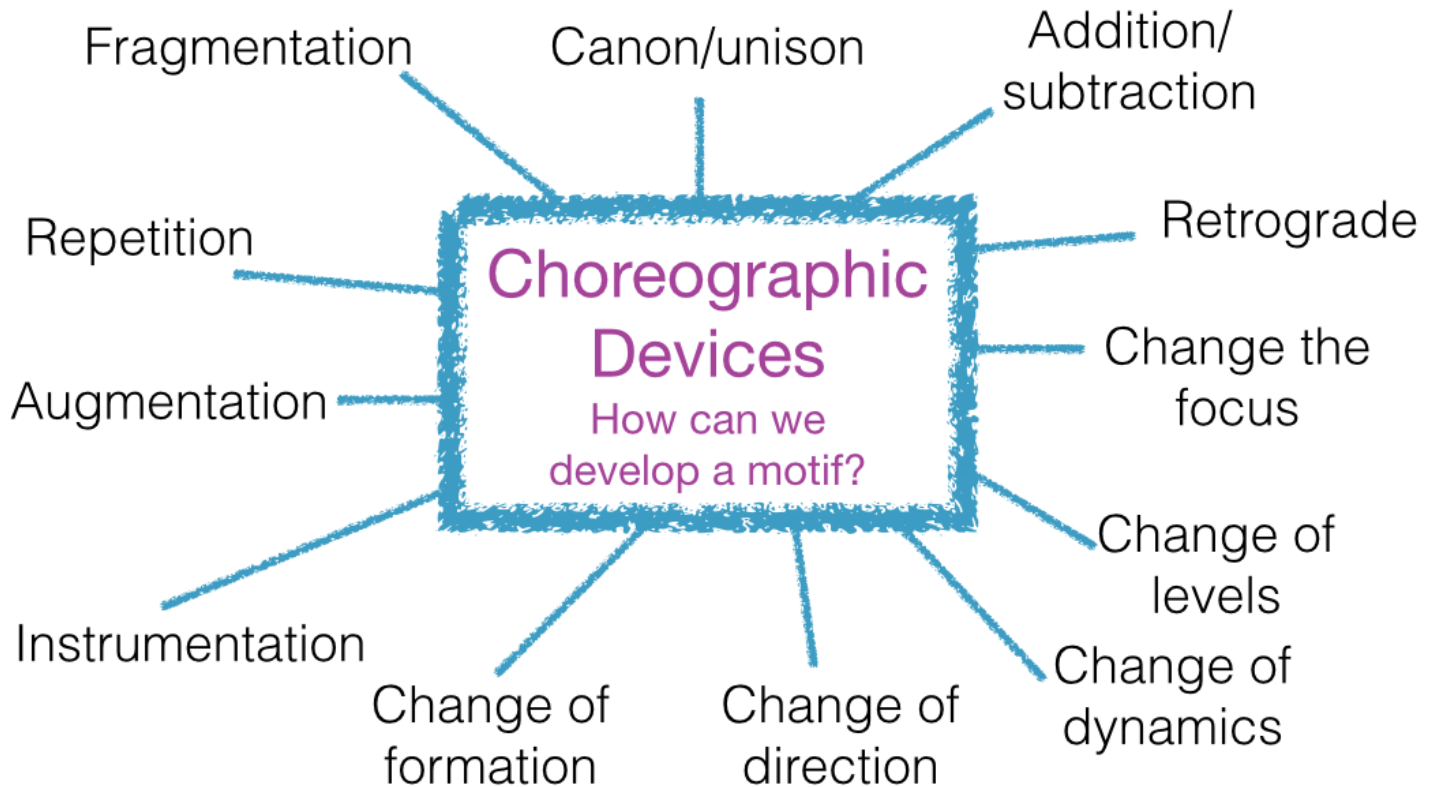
Choreographic Devices

How can we develop a motif?

Fragmentation

Canon/unison

Addition/subtraction

Retrograde

Change the focus

Change of levels

Change of dynamics

Change of direction

Change of formation

Instrumentation

Augmentation

Repetition